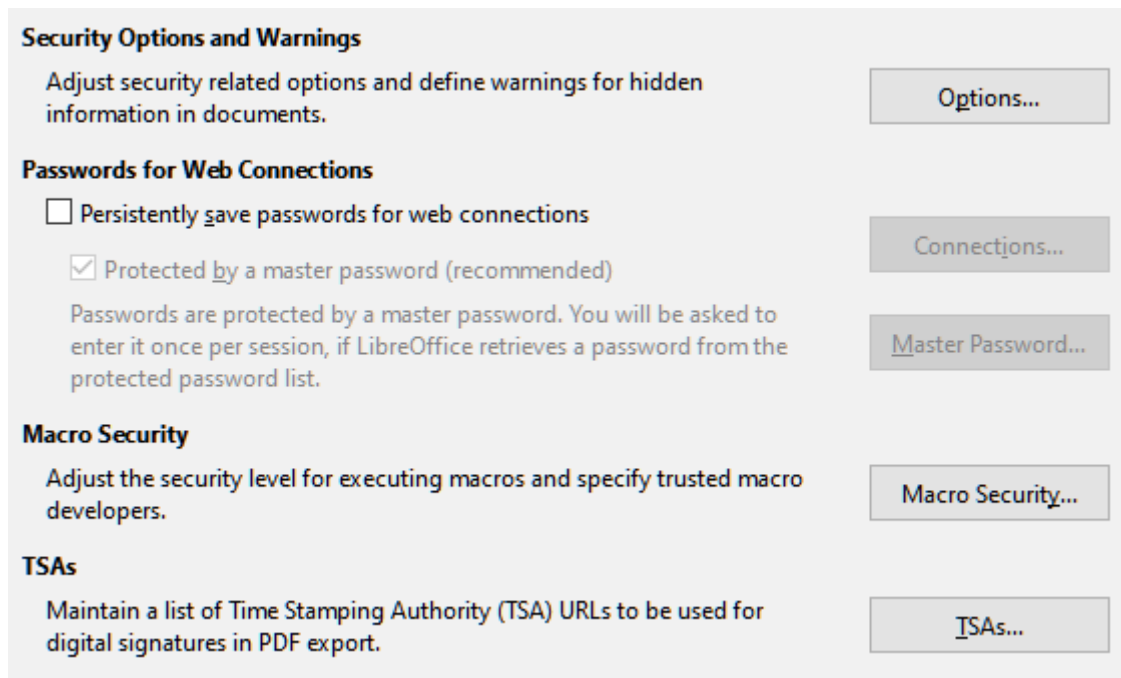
**Security Options and Warnings**

Adjust security related options and define warnings for hidden information in documents.

Options...

**Passwords for Web Connections**

☐ Persistently save passwords for web connections

Connections...

☑ Protected by a master password (recommended)

Passwords are protected by a master password. You will be asked to enter it once per session, if LibreOffice retrieves a password from the protected password list.

Master Password...

**Macro Security**

Adjust the security level for executing macros and specify trusted macro developers.

Macro Security...

**TSAs**

Maintain a list of Time Stamping Authority (TSA) URLs to be used for digital signatures in PDF export.

TSAs...